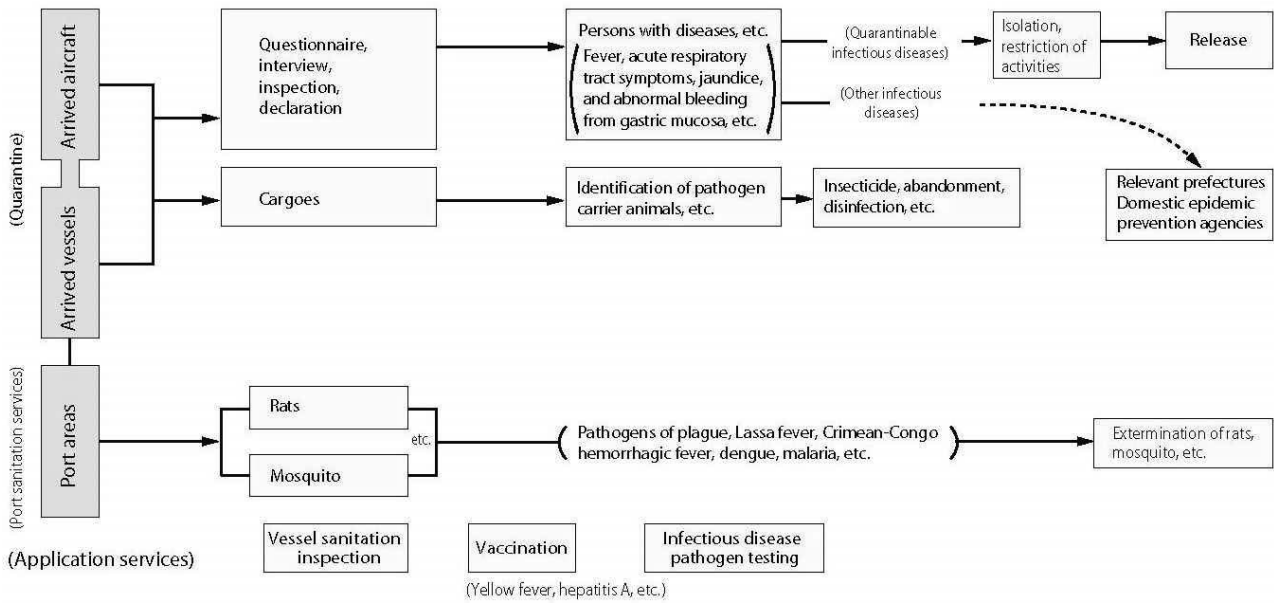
(Quarantine)

Arrived aircraft

Arrived vessels

Questionnaire, interview, inspection, declaration

Persons with diseases, etc.
(Fever, acute respiratory tract symptoms, jaundice, and abnormal bleeding from gastric mucosa, etc.)

(Quarantinable infectious diseases)

Isolation, restriction of activities

Release

(Other infectious diseases)

Relevant prefectures
Domestic epidemic prevention agencies

Cargoes

Identification of pathogen carrier animals, etc.

Insecticide, abandonment, disinfection, etc.

(Port sanitation services)

Port areas

Rats

Mosquito

etc.

(Pathogens of plague, Lassa fever, Crimean-Congo hemorrhagic fever, dengue, malaria, etc.)

Extermination of rats, mosquito, etc.

(Application services)

Vessel sanitation inspection

Vaccination

(Yellow fever, hepatitis A, etc.)

Infectious disease pathogen testing